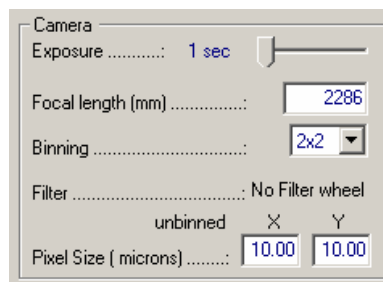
Camera

Exposure ...........: 1 sec

Focal length (mm) ...............: 2286

Binning ...............................: 2x2

Filter ....................................: No Filter wheel

unbinned X Y

Pixel Size ( microns) ........: 10.00 10.00